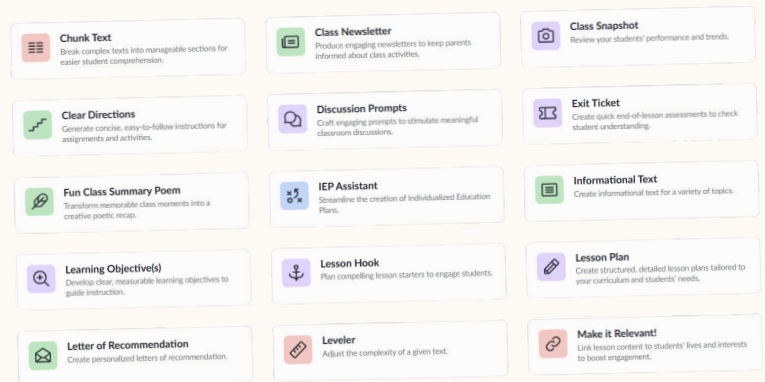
Chunk Text
Break complex texts into manageable sections for easier student comprehension.

Class Newsletter
Produce engaging newsletters to keep parents informed about class activities.

Class Snapshot
Review your students' performance and trends.

Clear Directions
Generate concise, easy-to-follow instructions for assignments and activities.

Discussion Prompts
Craft engaging prompts to stimulate meaningful classroom discussions.

Exit Ticket
Create quick end-of-lesson assessments to check student understanding.

Fun Class Summary Poem
Transform memorable class moments into a creative poetic recap.

IEP Assistant
Streamline the creation of Individualized Education Plans.

Informational Text
Create informational text for a variety of topics.

Learning Objective(s)
Develop clear, measurable learning objectives to guide instruction.

Lesson Hook
Plan compelling lesson starters to engage students.

Lesson Plan
Create structured, detailed lesson plans tailored to your curriculum and students' needs.

Letter of Recommendation
Create personalized letters of recommendation.

Leveler
Adjust the complexity of a given text.

Make it Relevant!
Link lesson content to students' lives and interests to boost engagement.